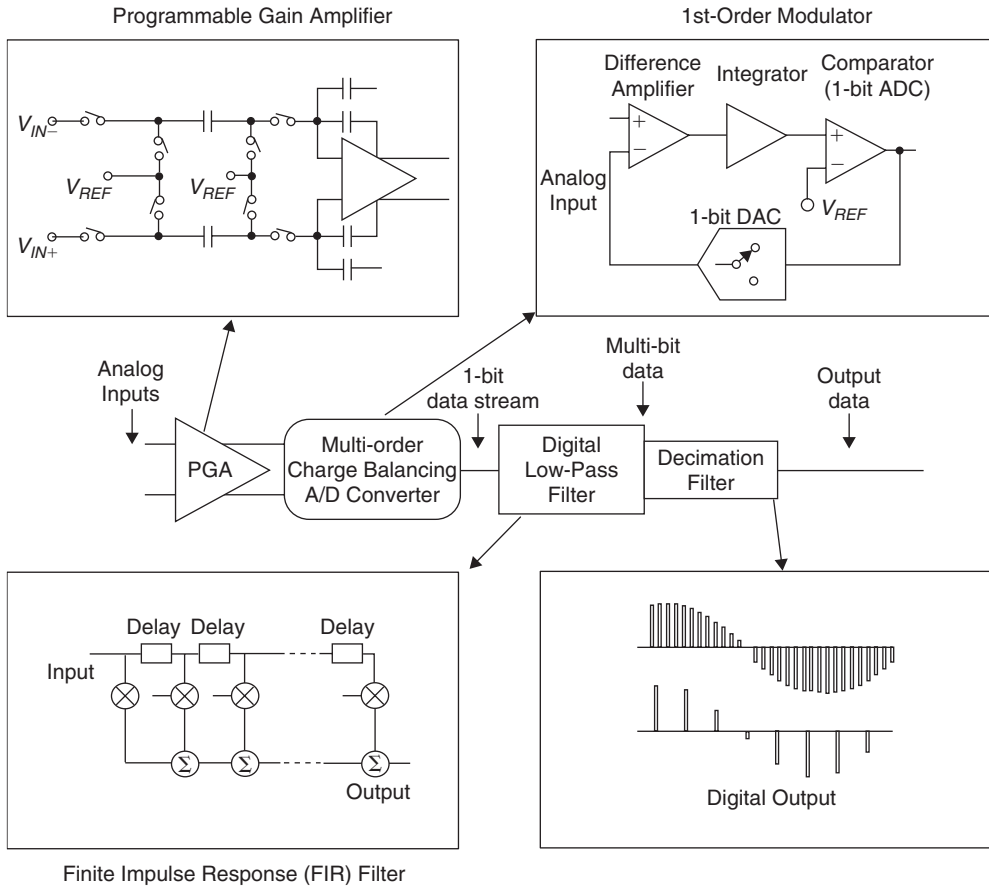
Programmable Gain Amplifier

$V_{IN-}$

$V_{REF}$

$V_{REF}$

$V_{IN+}$

1st-Order Modulator

Difference Amplifier

Integrator

Comparator (1-bit ADC)

+

−

+

−

Analog Input

$V_{REF}$

1-bit DAC

Analog Inputs

PGA

Multi-order Charge Balancing A/D Converter

1-bit data stream

Multi-bit data

Digital Low-Pass Filter

Decimation Filter

Output data

Delay Delay Delay

Input

$\Sigma$ $\Sigma$ $\Sigma$

Output

Digital Output

Finite Impulse Response (FIR) Filter